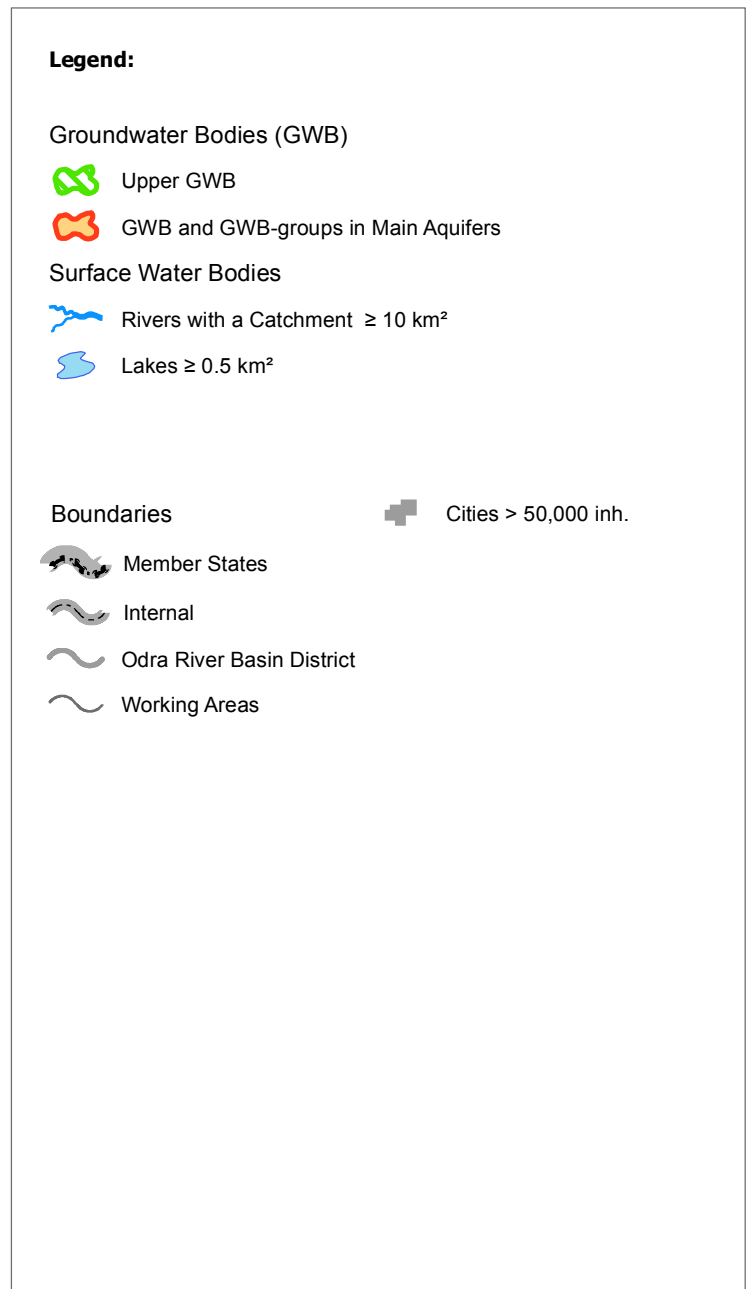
**Legend:**

Groundwater Bodies (GWB)

Upper GWB

GWB and GWB-groups in Main Aquifers

Surface Water Bodies

Rivers with a Catchment ≥ 10 km²

Lakes ≥ 0.5 km²

Boundaries

Cities > 50,000 inh.

Member States

Internal

Odra River Basin District

Working Areas